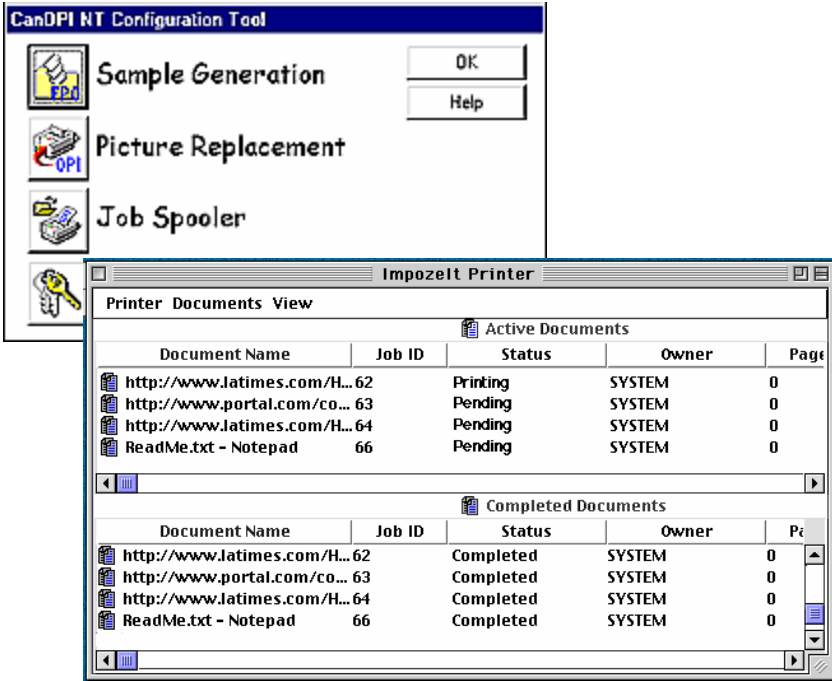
CanOPI NT Configuration Tool

EPS Sample Generation

OK

Help

OPI Picture Replacement

Job Spooler

ImpozeIt Printer

Printer Documents View

Active Documents

| Document Name | Job ID | Status | Owner | Page |
|---|---|---|---|---|
| http://www.latimes.com/H... | 62 | Printing | SYSTEM | 0 |
| http://www.portal.com/co... | 63 | Pending | SYSTEM | 0 |
| http://www.latimes.com/H... | 64 | Pending | SYSTEM | 0 |
| ReadMe.txt - Notepad | 66 | Pending | SYSTEM | 0 |

Completed Documents

| Document Name | Job ID | Status | Owner | Pa |
|---|---|---|---|---|
| http://www.latimes.com/H... | 62 | Completed | SYSTEM | 0 |
| http://www.portal.com/co... | 63 | Completed | SYSTEM | 0 |
| http://www.latimes.com/H... | 64 | Completed | SYSTEM | 0 |
| ReadMe.txt - Notepad | 66 | Completed | SYSTEM | 0 |